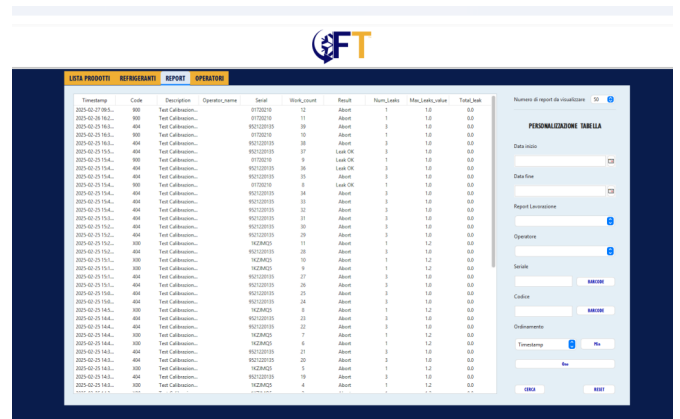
FT

LISTA PRODOTTI REFRIGERANTI REPORT OPERATORI

| Timestamp | Code | Description | Operator_name | Serial | Work_count | Result | Num_Leaks | Max_Leaks_value | Total_leak |
|---|---|---|---|---|---|---|---|---|---|
| 2025-02-27 09:5... | 900 | Test Calibrazion... | | 01720210 | 12 | Abort | 1 | 1.0 | 0.0 |
| 2025-02-26 16:2... | 900 | Test Calibrazion... | | 01720210 | 11 | Abort | 1 | 1.0 | 0.0 |
| 2025-02-25 16:3... | 404 | Test Calibrazion... | | 9521220135 | 39 | Abort | 3 | 1.0 | 0.0 |
| 2025-02-25 16:3... | 900 | Test Calibrazion... | | 01720210 | 10 | Abort | 1 | 1.0 | 0.0 |
| 2025-02-25 15:5... | 404 | Test Calibrazion... | | 9521220135 | 38 | Abort | 3 | 1.0 | 0.0 |
| 2025-02-25 15:5... | 404 | Test Calibrazion... | | 9521220135 | 37 | Leak OK | 3 | 1.0 | 0.0 |
| 2025-02-25 15:4... | 900 | Test Calibrazion... | | 01720210 | 9 | Leak OK | 1 | 1.0 | 0.0 |
| 2025-02-25 15:4... | 404 | Test Calibrazion... | | 9521220135 | 36 | Leak OK | 3 | 1.0 | 0.0 |
| 2025-02-25 15:4... | 404 | Test Calibrazion... | | 9521220135 | 35 | Abort | 3 | 1.0 | 0.0 |
| 2025-02-25 15:4... | 900 | Test Calibrazion... | | 01720210 | 8 | Leak OK | 1 | 1.0 | 0.0 |
| 2025-02-25 15:4... | 404 | Test Calibrazion... | | 9521220135 | 34 | Abort | 3 | 1.0 | 0.0 |
| 2025-02-25 15:4... | 404 | Test Calibrazion... | | 9521220135 | 33 | Abort | 3 | 1.0 | 0.0 |
| 2025-02-25 15:4... | 404 | Test Calibrazion... | | 9521220135 | 32 | Abort | 3 | 1.0 | 0.0 |
| 2025-02-25 15:3... | 404 | Test Calibrazion... | | 9521220135 | 31 | Abort | 3 | 1.0 | 0.0 |
| 2025-02-25 15:2... | 404 | Test Calibrazion... | | 9521220135 | 30 | Abort | 3 | 1.0 | 0.0 |
| 2025-02-25 15:2... | 404 | Test Calibrazion... | | 9521220135 | 29 | Abort | 3 | 1.0 | 0.0 |
| 2025-02-25 15:2... | 600 | Test Calibrazion... | | 1KZIMQ5 | 11 | Abort | 1 | 1.2 | 0.0 |
| 2025-02-25 15:2... | 404 | Test Calibrazion... | | 9521220135 | 28 | Abort | 3 | 1.0 | 0.0 |
| 2025-02-25 15:1... | 600 | Test Calibrazion... | | 1KZIMQ5 | 10 | Abort | 1 | 1.2 | 0.0 |
| 2025-02-25 15:1... | 600 | Test Calibrazion... | | 1KZIMQ5 | 9 | Abort | 1 | 1.2 | 0.0 |
| 2025-02-25 15:1... | 404 | Test Calibrazion... | | 9521220135 | 27 | Abort | 3 | 1.0 | 0.0 |
| 2025-02-25 15:1... | 404 | Test Calibrazion... | | 9521220135 | 26 | Abort | 3 | 1.0 | 0.0 |
| 2025-02-25 15:0... | 404 | Test Calibrazion... | | 9521220135 | 25 | Abort | 3 | 1.0 | 0.0 |
| 2025-02-25 15:0... | 404 | Test Calibrazion... | | 9521220135 | 24 | Abort | 3 | 1.0 | 0.0 |
| 2025-02-25 14:5... | 600 | Test Calibrazion... | | 1KZIMQ5 | 8 | Abort | 1 | 1.2 | 0.0 |
| 2025-02-25 14:4... | 404 | Test Calibrazion... | | 9521220135 | 23 | Abort | 3 | 1.0 | 0.0 |
| 2025-02-25 14:4... | 404 | Test Calibrazion... | | 9521220135 | 22 | Abort | 3 | 1.0 | 0.0 |
| 2025-02-25 14:4... | 600 | Test Calibrazion... | | 1KZIMQ5 | 7 | Abort | 1 | 1.2 | 0.0 |
| 2025-02-25 14:4... | 600 | Test Calibrazion... | | 1KZIMQ5 | 6 | Abort | 1 | 1.2 | 0.0 |
| 2025-02-25 14:3... | 404 | Test Calibrazion... | | 9521220135 | 21 | Abort | 3 | 1.0 | 0.0 |
| 2025-02-25 14:3... | 404 | Test Calibrazion... | | 9521220135 | 20 | Abort | 3 | 1.0 | 0.0 |
| 2025-02-25 14:3... | 600 | Test Calibrazion... | | 1KZIMQ5 | 5 | Abort | 1 | 1.2 | 0.0 |
| 2025-02-25 14:3... | 404 | Test Calibrazion... | | 9521220135 | 19 | Abort | 3 | 1.0 | 0.0 |
| 2025-02-25 14:3... | 600 | Test Calibrazion... | | 1KZIMQ5 | 4 | Abort | 1 | 1.2 | 0.0 |

Numero di report da visualizzare 50

PERSONALIZZAZIONE TABELLA

Data inizio

Data fine

Report Lavorazione

Operatore

Seriale

BARCODE

Codice

BARCODE

Ordinamento

Timestamp

Più

Giù

CERCA

RESET